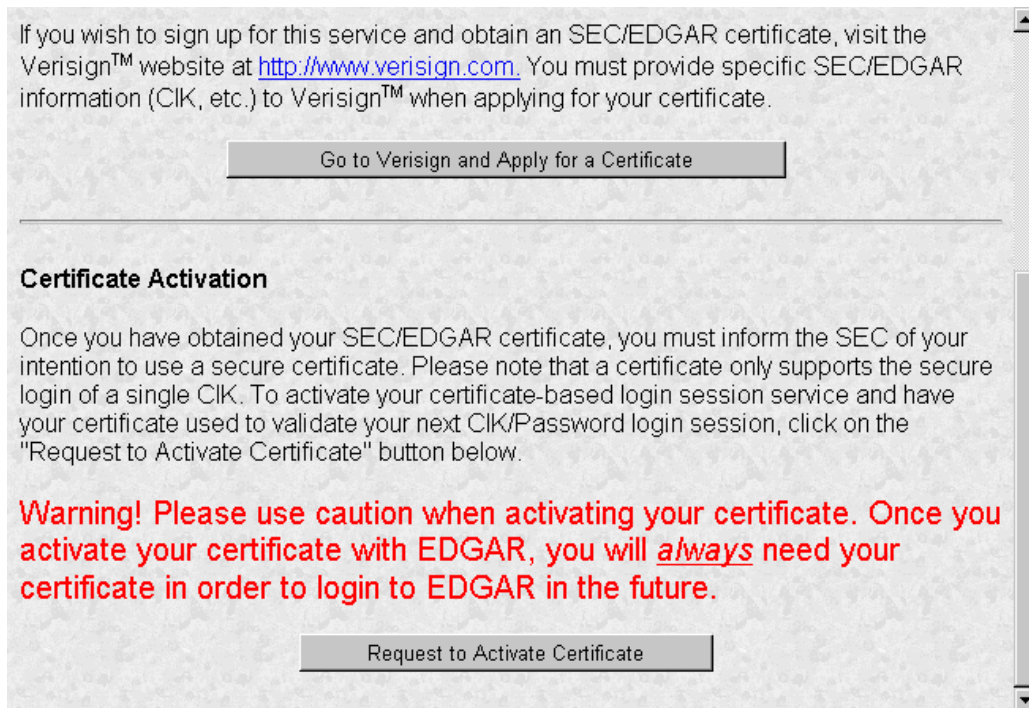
If you wish to sign up for this service and obtain an SEC/EDGAR certificate, visit the Verisign$^{TM}$ website at http://www.verisign.com. You must provide specific SEC/EDGAR information (CIK, etc.) to Verisign$^{TM}$ when applying for your certificate.

Go to Verisign and Apply for a Certificate

Certificate Activation

Once you have obtained your SEC/EDGAR certificate, you must inform the SEC of your intention to use a secure certificate. Please note that a certificate only supports the secure login of a single CIK. To activate your certificate-based login session service and have your certificate used to validate your next CIK/Password login session, click on the "Request to Activate Certificate" button below.

Warning! Please use caution when activating your certificate. Once you activate your certificate with EDGAR, you will always need your certificate in order to login to EDGAR in the future.

Request to Activate Certificate